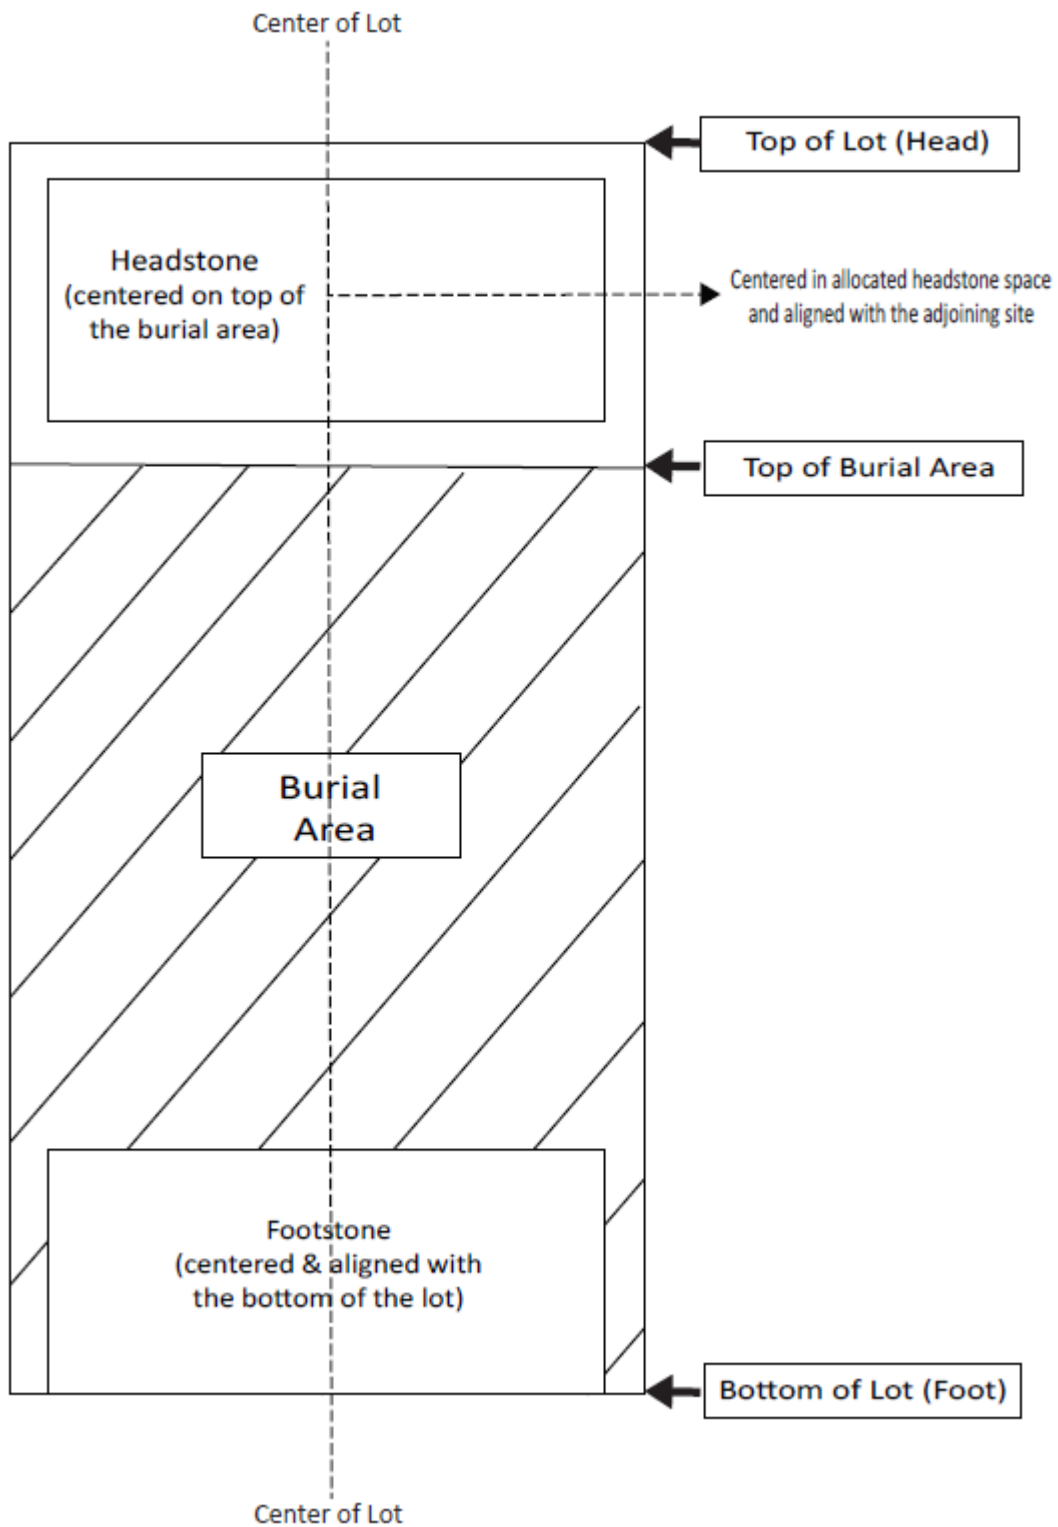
Center of Lot

Top of Lot (Head)

Headstone (centered on top of the burial area)

Centered in allocated headstone space and aligned with the adjoining site

Top of Burial Area

Burial Area

Footstone (centered & aligned with the bottom of the lot)

Bottom of Lot (Foot)

Center of Lot